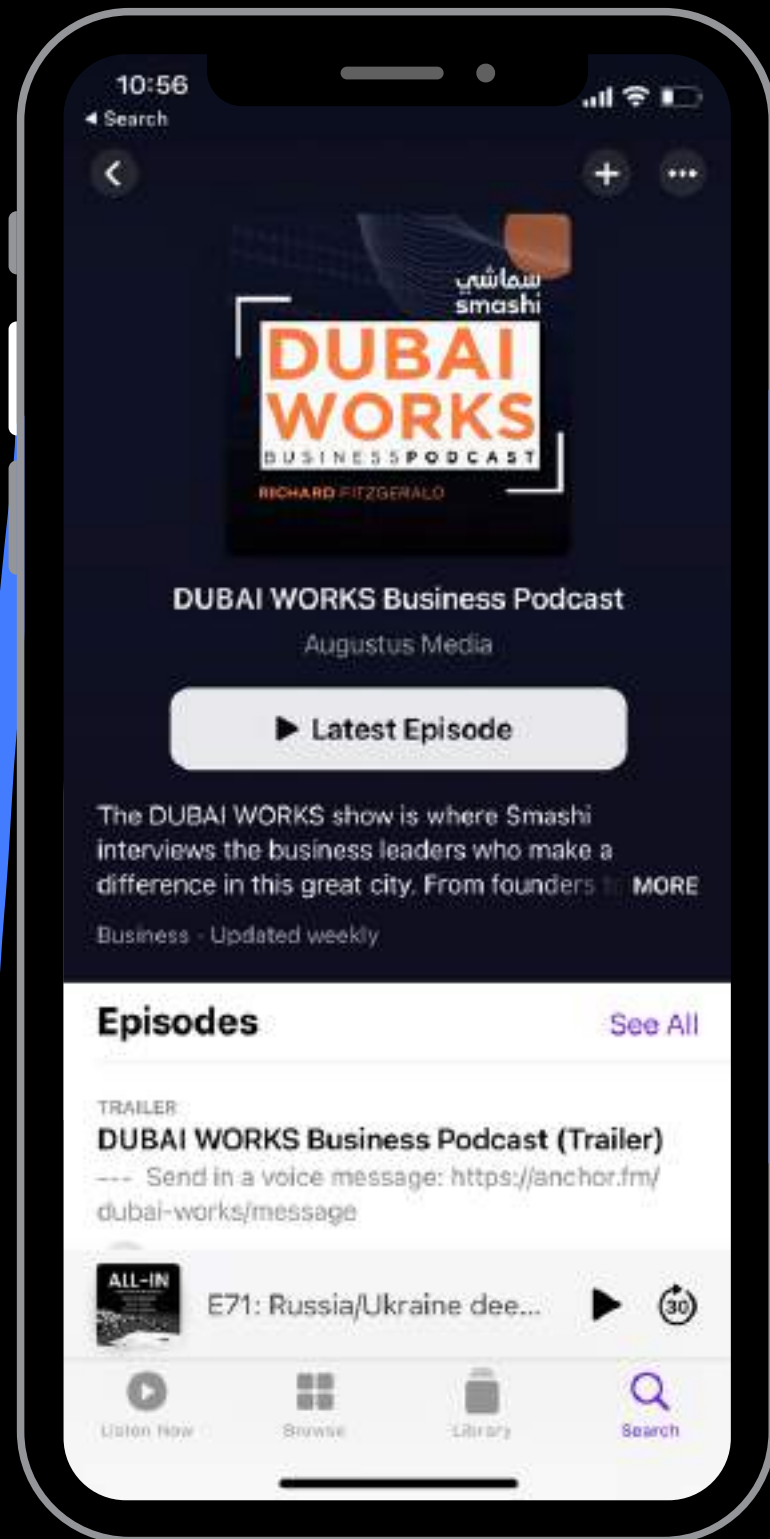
10:56
◂ Search

سماشي
smashi
DUBAI
WORKS
BUSINESS PODCAST
RICHARD FITZGERALD

DUBAI WORKS Business Podcast
Augustus Media

▶ Latest Episode

The DUBAI WORKS show is where Smashi interviews the business leaders who make a difference in this great city. From founders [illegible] MORE

Business · Updated weekly

Episodes
See All

TRAILER
DUBAI WORKS Business Podcast (Trailer)
--- Send in a voice message: https://anchor.fm/dubai-works/message

ALL-IN
E71: Russia/Ukraine dee...
30

Listen Now
Browse
Library
Search